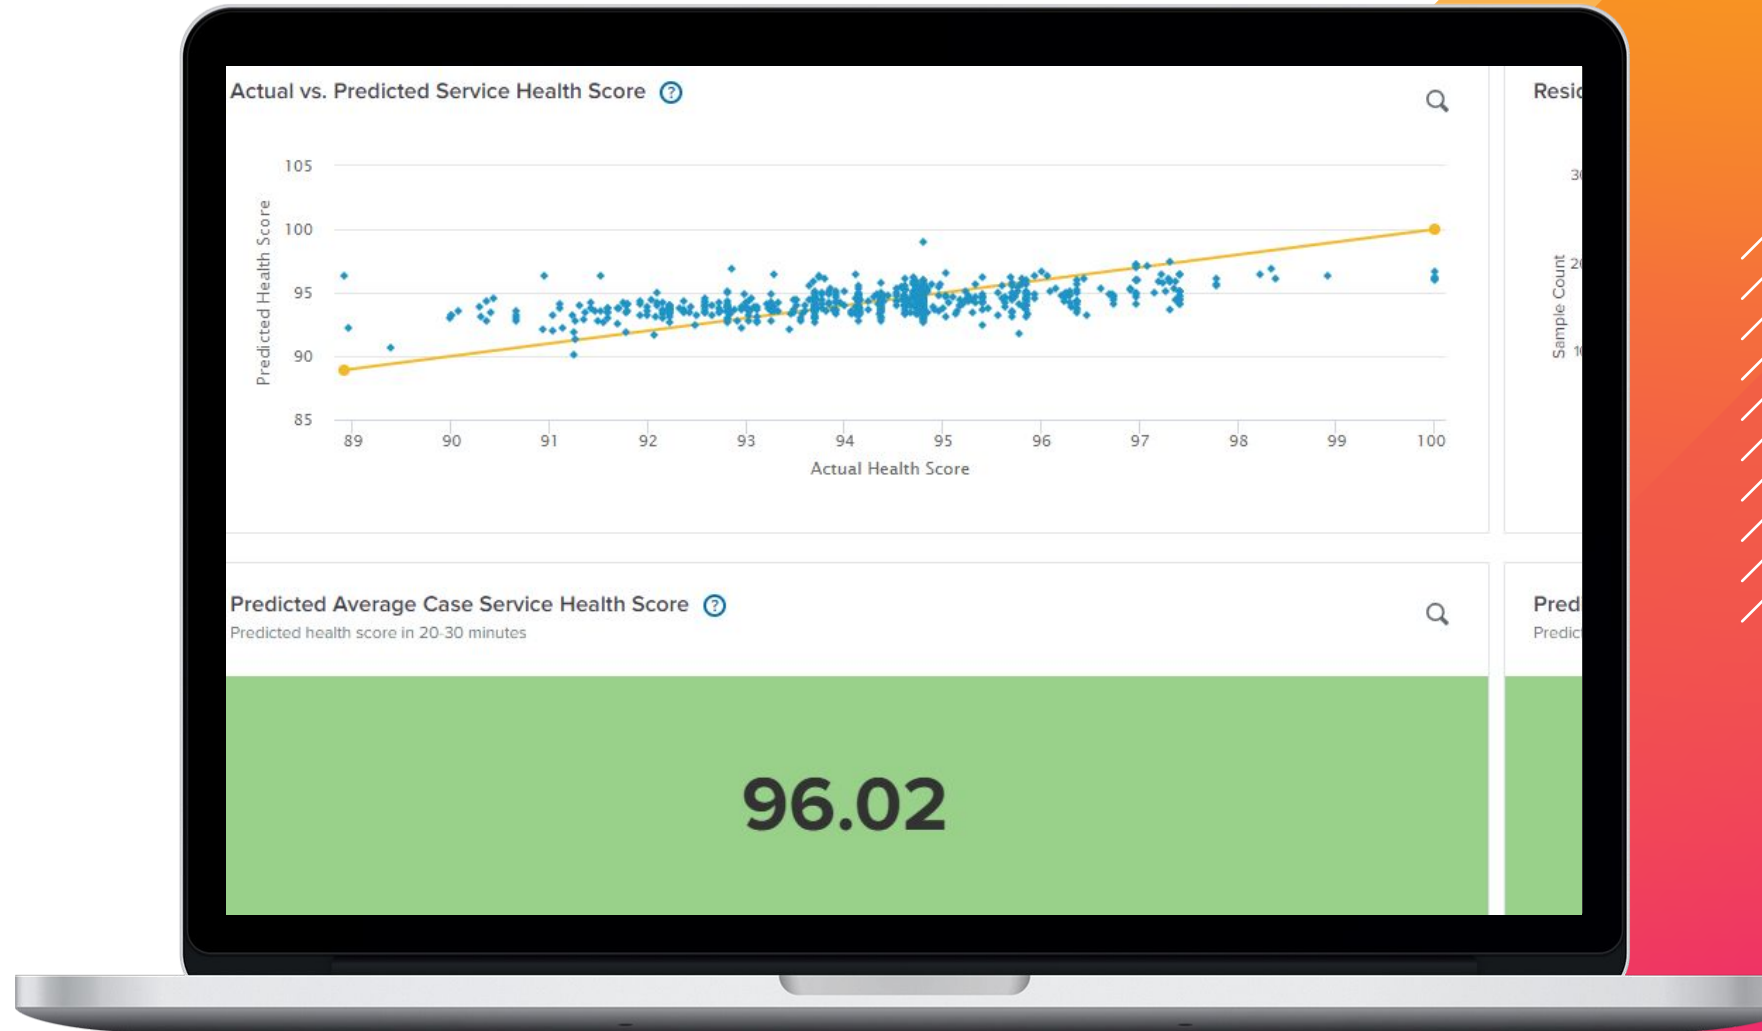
Actual vs. Predicted Service Health Score ?

105
100
95
90
85

Predicted Health Score

89 90 91 92 93 94 95 96 97 98 99 100

Actual Health Score

Resi

3
2
1

Sample Count

Predicted Average Case Service Health Score ?
Predicted health score in 20-30 minutes

96.02

Pred
Predic